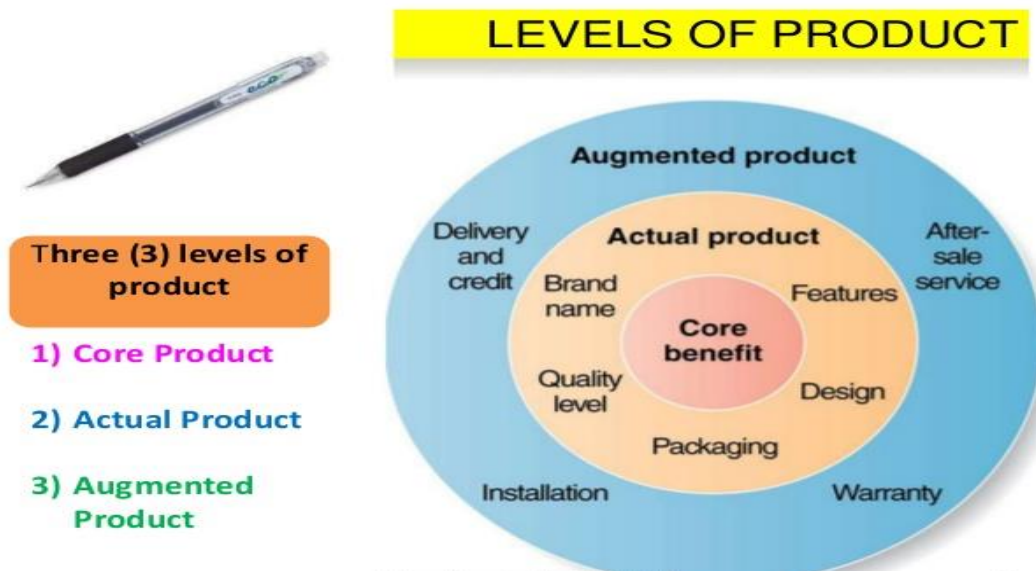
LEVELS OF PRODUCT

eco

Three (3) levels of product

1) Core Product

2) Actual Product

3) Augmented Product

Augmented product

Delivery and credit

After-sale service

Actual product

Brand name

Features

Core benefit

Quality level

Design

Packaging

Installation

Warranty